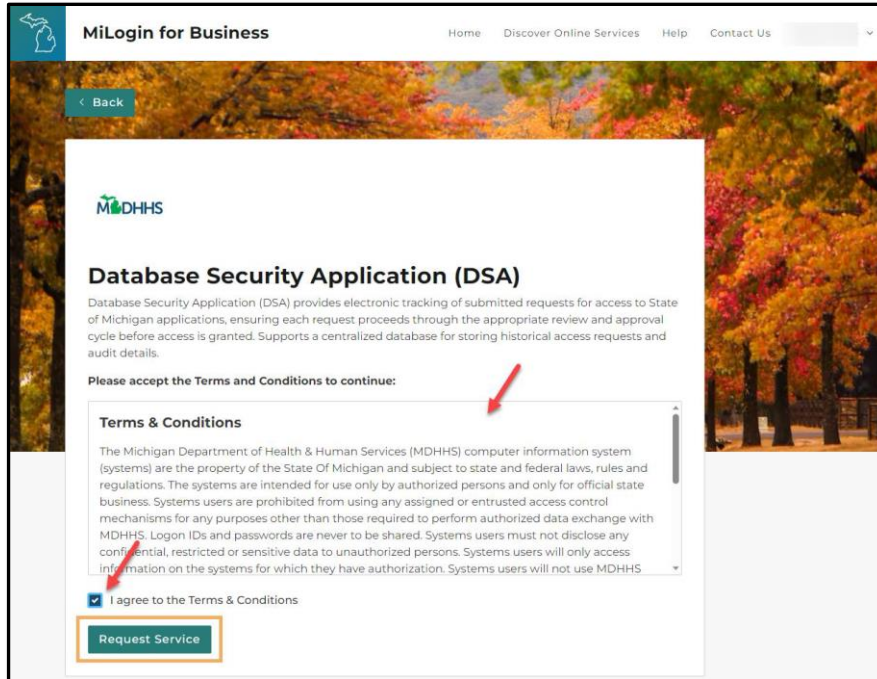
MiLogin for Business

Home Discover Online Services Help Contact Us

‹ Back

MDHHS

Database Security Application (DSA)

Database Security Application (DSA) provides electronic tracking of submitted requests for access to State of Michigan applications, ensuring each request proceeds through the appropriate review and approval cycle before access is granted. Supports a centralized database for storing historical access requests and audit details.

Please accept the Terms and Conditions to continue:

Terms & Conditions

The Michigan Department of Health & Human Services (MDHHS) computer information system (systems) are the property of the State Of Michigan and subject to state and federal laws, rules and regulations. The systems are intended for use only by authorized persons and only for official state business. Systems users are prohibited from using any assigned or entrusted access control mechanisms for any purposes other than those required to perform authorized data exchange with MDHHS. Logon IDs and passwords are never to be shared. Systems users must not disclose any confidential, restricted or sensitive data to unauthorized persons. Systems users will only access information on the systems for which they have authorization. Systems users will not use MDHHS

I agree to the Terms & Conditions

Request Service